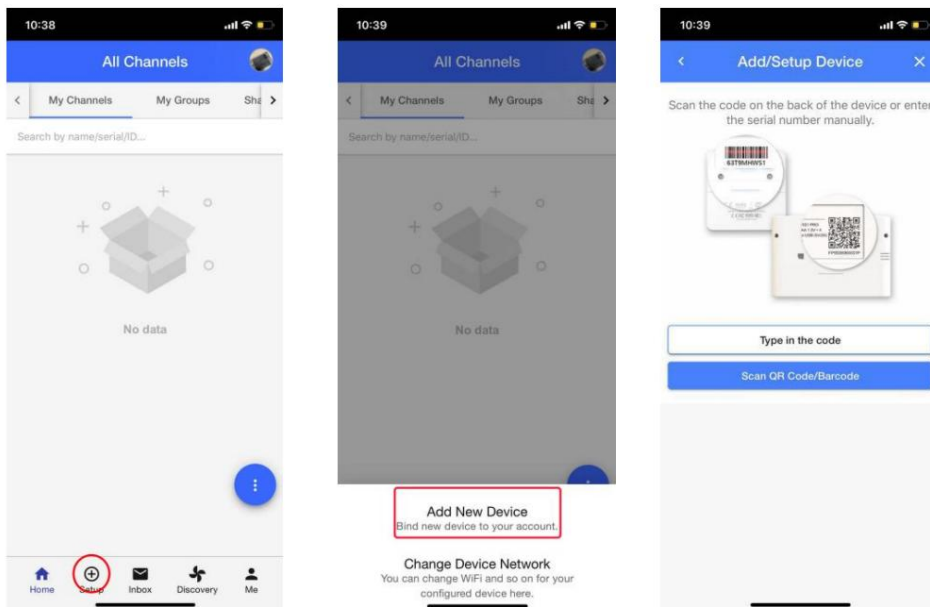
10:38

All Channels

My Channels My Groups Sha

Search by name/serial/ID...

No data

Home Setup Inbox Discovery Me

10:39

All Channels

My Channels My Groups Sha

Search by name/serial/ID...

No data

Add New Device
Bind new device to your account.

Change Device Network
You can change WiFi and so on for your configured device here.

10:39

Add/Setup Device

Scan the code on the back of the device or enter the serial number manually.

Type in the code

Scan QR Code/Barcode